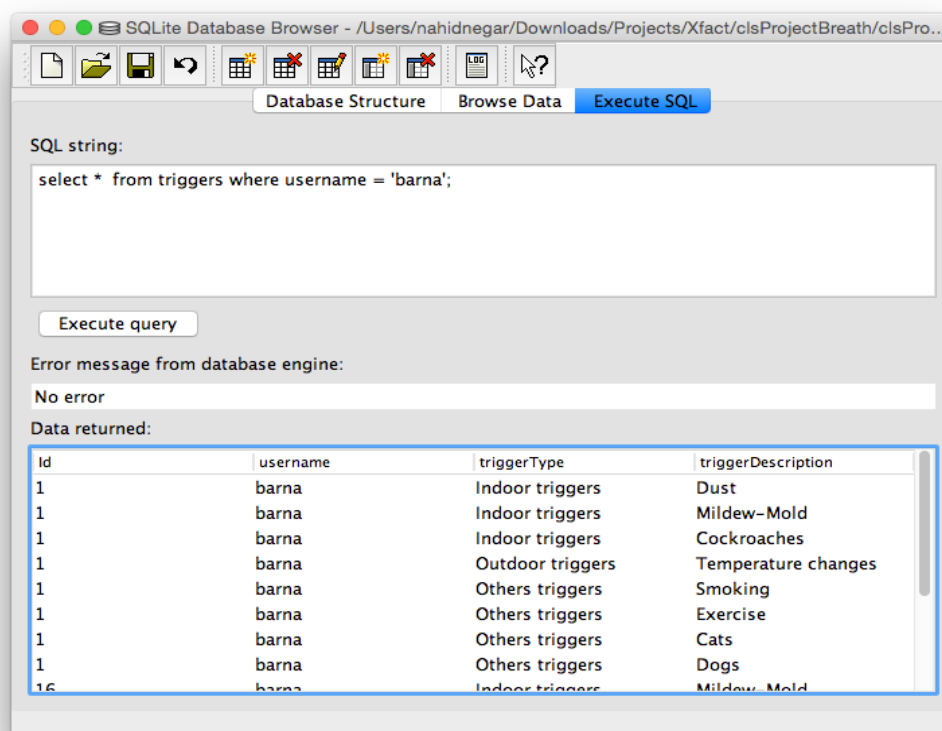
SQLite Database Browser - /Users/nahidnegar/Downloads/Projects/Xfact/clsProjectBreath/clsPro...

Database Structure Browse Data Execute SQL

SQL string:

select * from triggers where username = 'barna';

Execute query

Error message from database engine:

No error

Data returned:

| Id | username | triggerType | triggerDescription |
|---|---|---|---|
| 1 | barna | Indoor triggers | Dust |
| 1 | barna | Indoor triggers | Mildew-Mold |
| 1 | barna | Indoor triggers | Cockroaches |
| 1 | barna | Outdoor triggers | Temperature changes |
| 1 | barna | Others triggers | Smoking |
| 1 | barna | Others triggers | Exercise |
| 1 | barna | Others triggers | Cats |
| 1 | barna | Others triggers | Dogs |
| 16 | barna | Indoor triggers | Mildew-Mold |